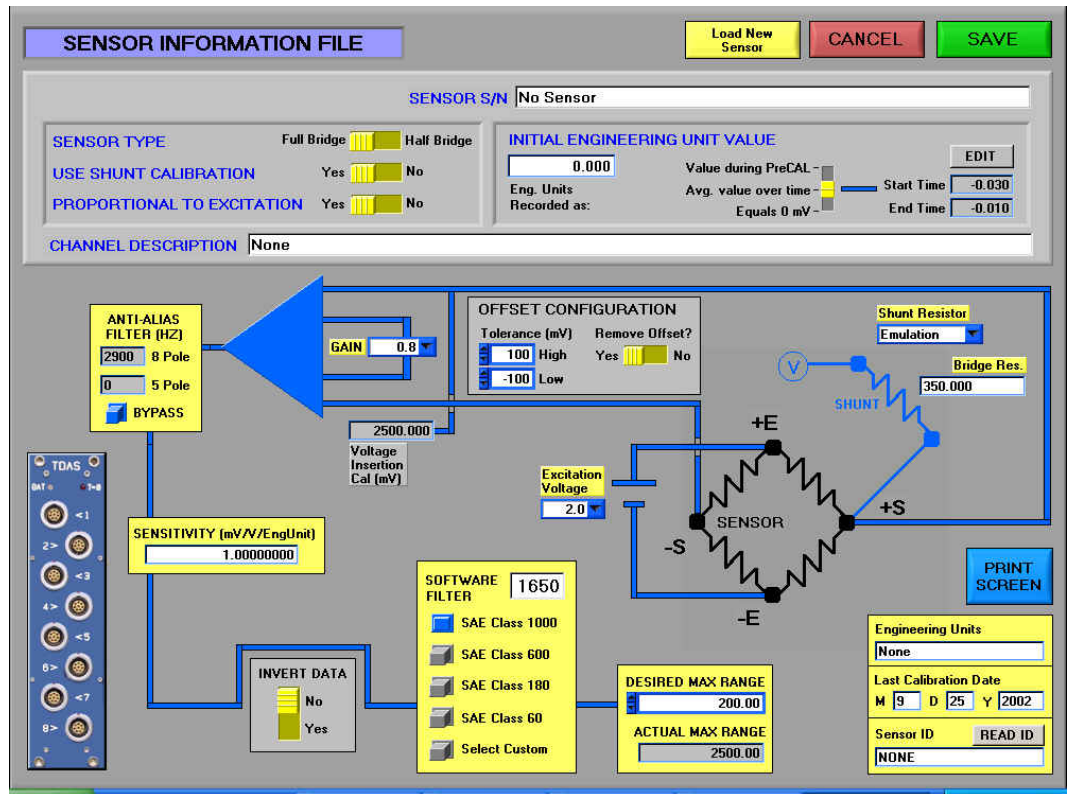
SENSOR INFORMATION FILE

Load New Sensor

CANCEL

SAVE

SENSOR S/N No Sensor

SENSOR TYPE Full Bridge Half Bridge

USE SHUNT CALIBRATION Yes No

PROPORTIONAL TO EXCITATION Yes No

INITIAL ENGINEERING UNIT VALUE

0.000

Eng. Units Recorded as:

Value during PreCAL

Avg. value over time

Equals 0 mV

EDIT

Start Time -0.030

End Time -0.010

CHANNEL DESCRIPTION None

ANTI-ALIAS FILTER (HZ)

2900 8 Pole

0 5 Pole

BYPASS

GAIN 0.8

OFFSET CONFIGURATION

Tolerance (mV)

100 High

-100 Low

Remove Offset?

Yes No

Shunt Resistor

Emulation

Bridge Res.

350.000

V

SHUNT

2500.000

Voltage Insertion Cal (mV)

+E

Excitation Voltage

2.0

SENSOR

-S

+S

-E

TDAS

BAT

T+B

<1

2>

<3

4>

<5

6>

<7

8>

SENSITIVITY (mV/V/EngUnit)

1.00000000

SOFTWARE FILTER 1650

SAE Class 1000

SAE Class 600

SAE Class 180

SAE Class 60

Select Custom

PRINT SCREEN

INVERT DATA

No

Yes

DESIRED MAX RANGE

200.00

ACTUAL MAX RANGE

2500.00

Engineering Units

None

Last Calibration Date

M 9 D 25 Y 2002

Sensor ID READ ID

NONE